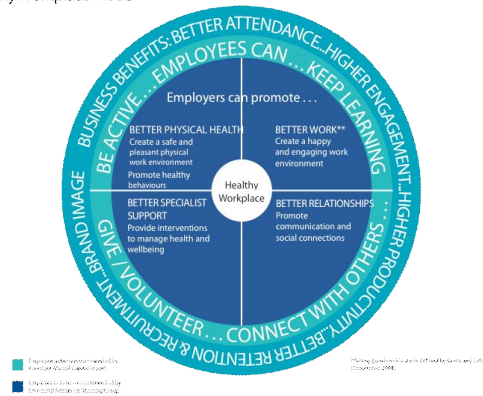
BUSINESS BENEFITS: BETTER ATTENDANCE...HIGHER ENGAGEMENT...HIGHER PRODUCTIVITY...BETTER RETENTION & RECRUITMENT...BRAND IMAGE

BE ACTIVE... EMPLOYEES CAN ... KEEP LEARNING

GIVE/VOLUNTEER ... CONNECT WITH OTHERS ...

Employers can promote . . .

BETTER PHYSICAL HEALTH
Create a safe and pleasant physical work environment
Promote healthy behaviours

BETTER WORK**
Create a happy and engaging work environment

Healthy Workplace

BETTER SPECIALIST SUPPORT
Provide interventions to manage health and wellbeing

BETTER RELATIONSHIPS
Promote communication and social connections

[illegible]

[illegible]

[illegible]